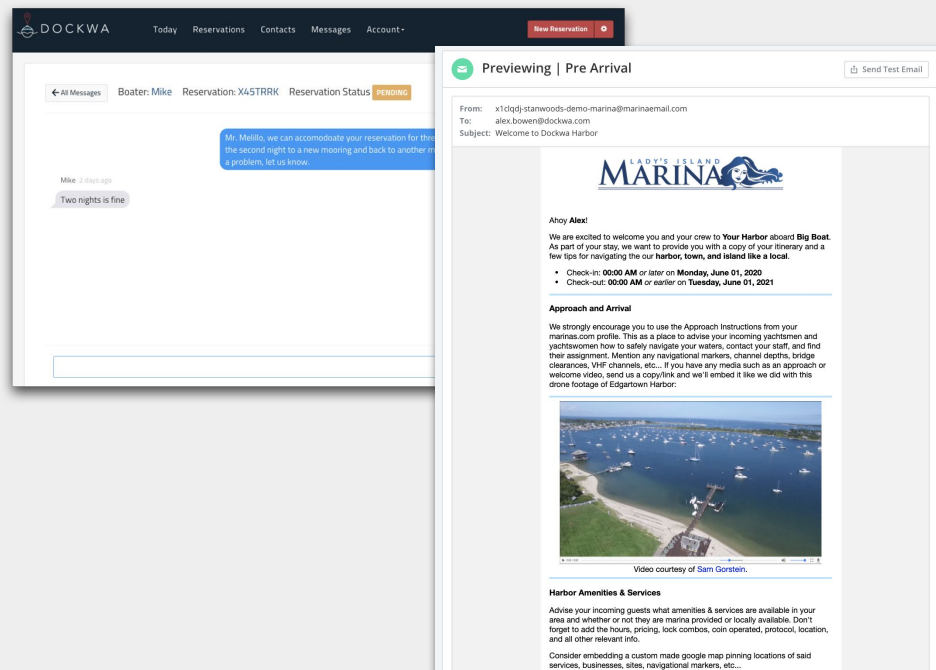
DOCKWA Today Reservations Contacts Messages Account New Reservation

← All Messages Boater: Mike Reservation: X45TRRK Reservation Status PENDING

Mr. Melillo, we can accomodoate your reservation for thre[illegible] the second night to a new mooring and back to another m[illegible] a problem, let us know.

Mike 2 days ago

Two nights is fine

Previewing | Pre Arrival

Send Test Email

From: x1clqdj-stanwoods-demo-marina@marinaemail.com
To: alex.bowen@dockwa.com
Subject: Welcome to Dockwa Harbor

LADY'S ISLAND MARINA

Ahoy **Alex**!

We are excited to welcome you and your crew to **Your Harbor** aboard **Big Boat**. As part of your stay, we want to provide you with a copy of your itinerary and a few tips for navigating the our **harbor, town, and island like a local**.

- Check-in: **00:00 AM** *or later* on **Monday, June 01, 2020**
- Check-out: **00:00 AM** *or earlier* on **Tuesday, June 01, 2021**

**Approach and Arrival**

We strongly encourage you to use the Approach Instructions from your marinas.com profile. This as a place to advise your incoming yachtsmen and yachtswomen how to safely navigate your waters, contact your staff, and find their assignment. Mention any navigational markers, channel depths, bridge clearances, VHF channels, etc... If you have any media such as an approach or welcome video, send us a copy/link and we'll embed it like we did with this drone footage of Edgartown Harbor:

Video courtesy of Sam Gorstein.

**Harbor Amenities & Services**

Advise your incoming guests what amenities & services are available in your area and whether or not they are marina provided or locally available. Don't forget to add the hours, pricing, lock combos, coin operated, protocol, location, and all other relevant info.

Consider embedding a custom made google map pinning locations of said services, businesses, sites, navigational markers, etc...